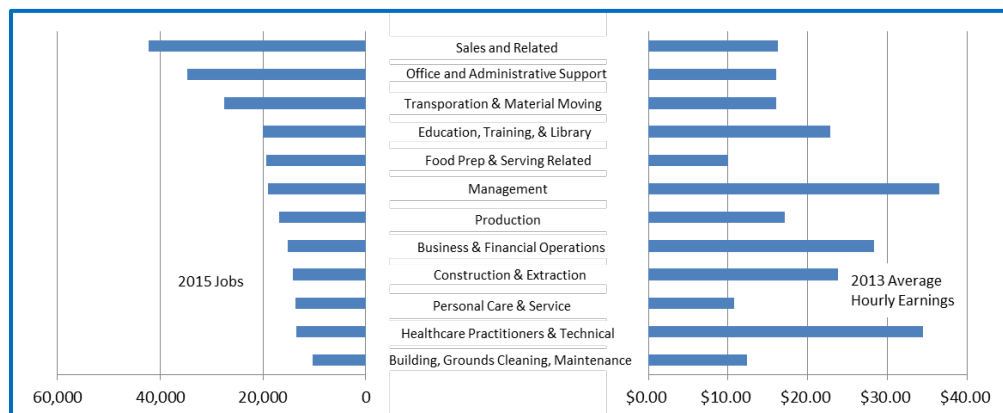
Sales and Related
Office and Administrative Support
Transporation & Material Moving
Education, Training, & Library
Food Prep & Serving Related
Management
Production
Business & Financial Operations
Construction & Extraction
Personal Care & Service
Healthcare Practitioners & Technical
Building, Grounds Cleaning, Maintenance

2015 Jobs

60,000 40,000 20,000 0

2013 Average Hourly Earnings

$0.00 $10.00 $20.00 $30.00 $40.00